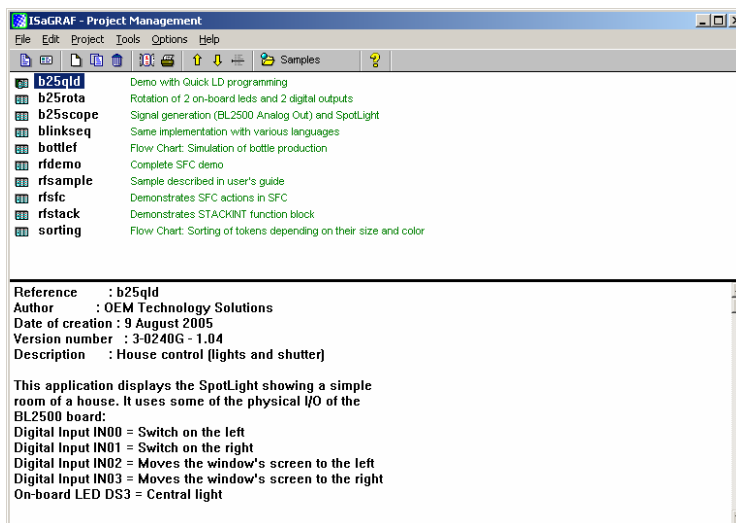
ISaGRAF - Project Management

File Edit Project Tools Options Help

Samples

b25qld Demo with Quick LD programming
b25rota Rotation of 2 on-board leds and 2 digital outputs
b25scope Signal generation (BL2500 Analog Out) and SpotLight
blinkseq Same implementation with various languages
bottlef Flow Chart: Simulation of bottle production
rfdemo Complete SFC demo
rfsample Sample described in user's guide
rfsfc Demonstrates SFC actions in SFC
rfstack Demonstrates STACKINT function block
sorting Flow Chart: Sorting of tokens depending on their size and color

Reference : b25qld
Author : OEM Technology Solutions
Date of creation : 9 August 2005
Version number : 3-0240G - 1.04
Description : House control (lights and shutter)

This application displays the SpotLight showing a simple room of a house. It uses some of the physical I/O of the BL2500 board:
Digital Input IN00 = Switch on the left
Digital Input IN01 = Switch on the right
Digital Input IN02 = Moves the window's screen to the left
Digital Input IN03 = Moves the window's screen to the right
On-board LED DS3 = Central light